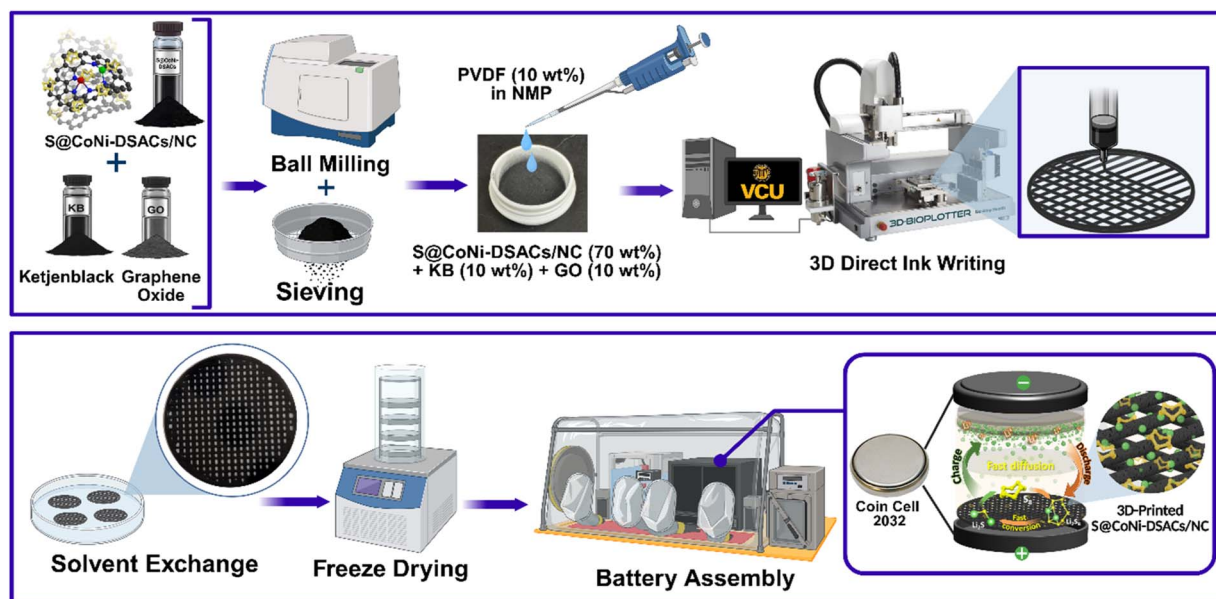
S@CoNi-DSACs

S@CoNi-DSACs/NC

+

KB

GO

Ketjenblack

Graphene Oxide

Ball Milling

+

Sieving

PVDF (10 wt%) in NMP

S@CoNi-DSACs/NC (70 wt%) + KB (10 wt%) + GO (10 wt%)

VCU

3D-BIOPLOTTER

3D Direct Ink Writing

Solvent Exchange

Freeze Drying

Battery Assembly

Coin Cell 2032

−

Charge

Discharge

Fast diffusion

Fast conversion

$S_8$

$Li_2S$

+

3D-Printed S@CoNi-DSACs/NC